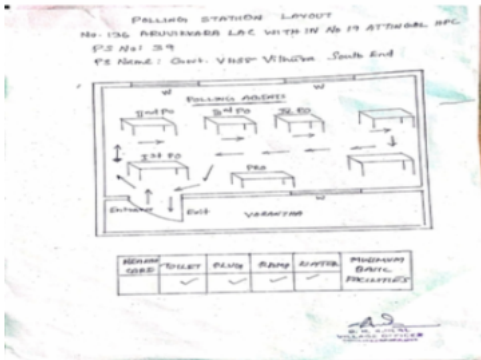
POLLING STATION LAYOUT

No: 136 ARUVIKKARA LAC WITH IN No 19 ATTINGAL HPC

PS No: 39

PS Name: Govt. VHSS Vithura South End

W W

POLLING ROOM

2nd PO 3rd PO 1st PO

1st PO

PRO

Entrance Exit VARANTHA

| RAMAN CARD | TOILET | PLUG | RAMP | WATER | MINIMUM BASIC FACILITIES |
|---|---|---|---|---|---|
| | ✓ | ✓ | ✓ | ✓ | |

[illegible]
VILLAGE OFFICER
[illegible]